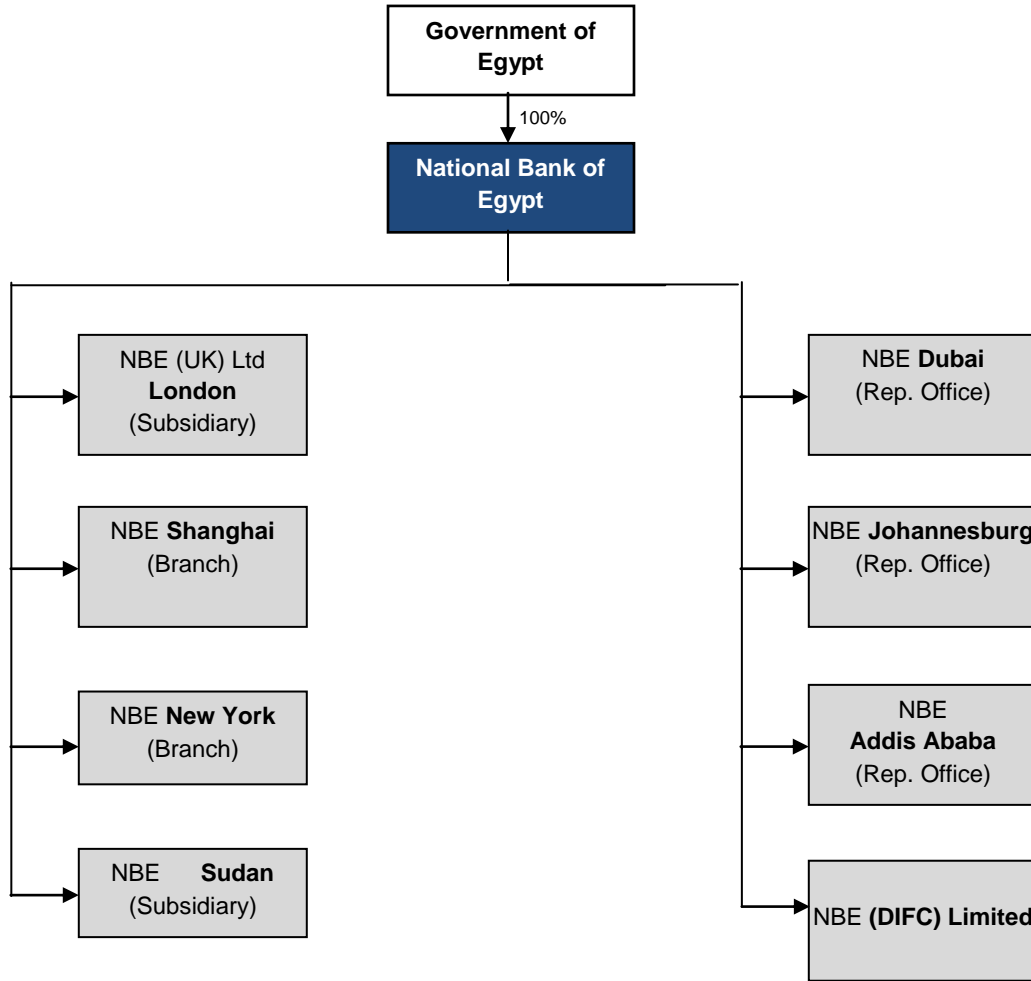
Government of Egypt

100%

National Bank of Egypt

NBE (UK) Ltd
London
(Subsidiary)

NBE Shanghai
(Branch)

NBE New York
(Branch)

NBE Sudan
(Subsidiary)

NBE Dubai
(Rep. Office)

NBE Johannesburg
(Rep. Office)

NBE
Addis Ababa
(Rep. Office)

NBE (DIFC) Limited